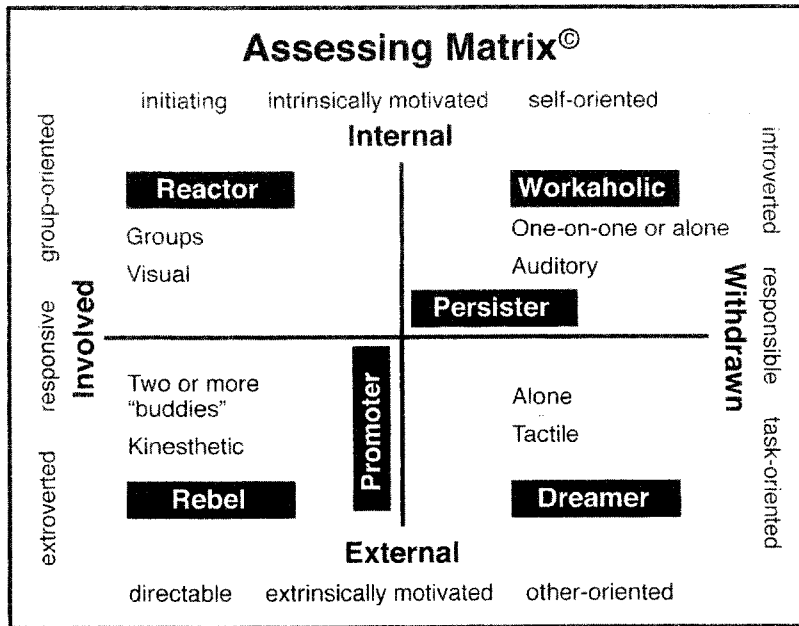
Assessing Matrix©

initiating intrinsically motivated self-oriented

Internal

group-oriented

responsive

extroverted

Involved

introverted

responsible

task-oriented

Withdrawn

Reactor

Groups

Visual

Workaholic

One-on-one or alone

Auditory

Persister

Two or more "buddies"

Kinesthetic

Promoter

Alone

Tactile

Rebel

Dreamer

External

directable extrinsically motivated other-oriented